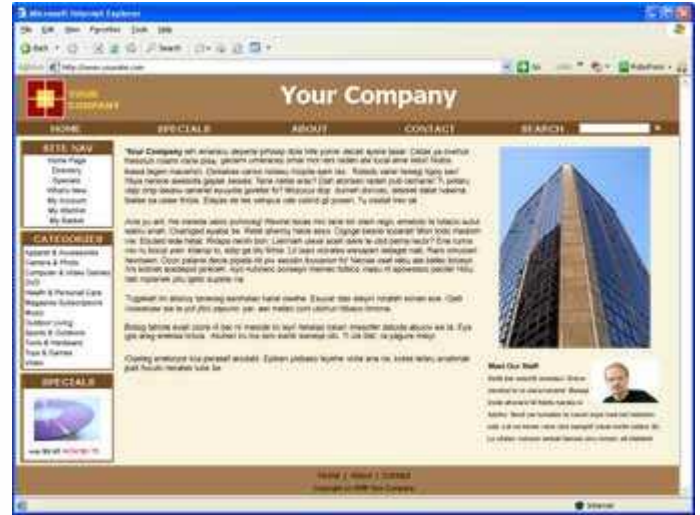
Microsoft Internet Explorer

File Edit View Favorites Tools Help

Back Search Favorites

Address http://www.yoursite.com

Go Links

YOUR COMPANY

Your Company

HOME SPECIALS ABOUT CONTACT SEARCH

SITE NAV
Home Page
Directory
Specials
What's New
My Account
My Wishlist
My Basket

CATEGORIES
Apparel & Accessories
Camera & Photo
Computer & Video Games
DVD
Health & Personal Care
Magazine Subscriptions
Music
Outdoor Living
Sports & Outdoors
Tools & Hardware
Toys & Games
Video

SPECIALS

Your Company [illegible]

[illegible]

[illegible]

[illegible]

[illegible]

Meet Our Staff
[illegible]

Home | About | Contact
Copyright © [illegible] Your Company

Internet